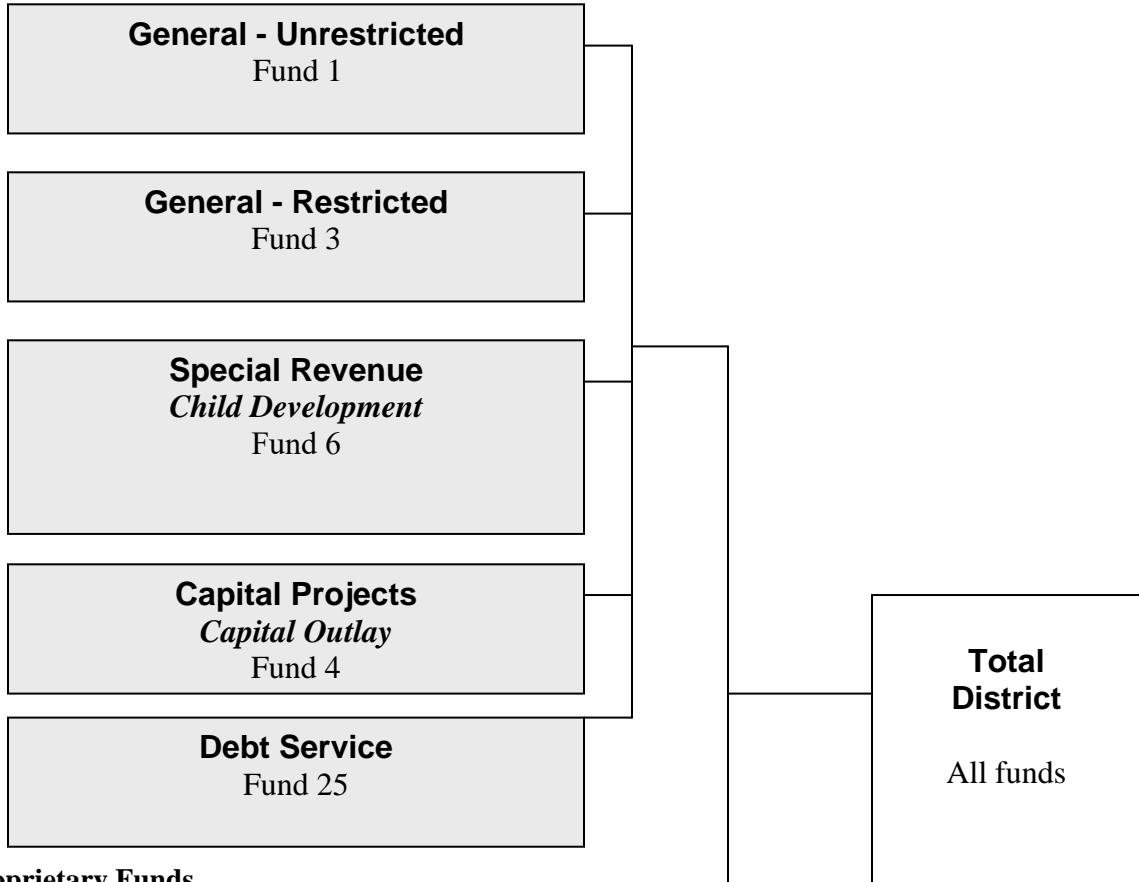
**General - Unrestricted**
Fund 1

**General - Restricted**
Fund 3

**Special Revenue**
*Child Development*
Fund 6

**Capital Projects**
*Capital Outlay*
Fund 4

**Debt Service**
Fund 25

**Total District**

All funds

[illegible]prietary Funds